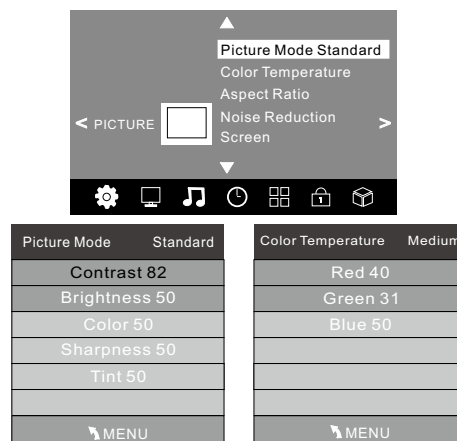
▲
Picture Mode Standard
Color Temperature
Aspect Ratio
Noise Reduction
Screen
▼
< PICTURE >

Picture Mode Standard
Contrast 82
Brightness 50
Color 50
Sharpness 50
Tint 50
MENU

Color Temperature Medium
Red 40
Green 31
Blue 50
MENU